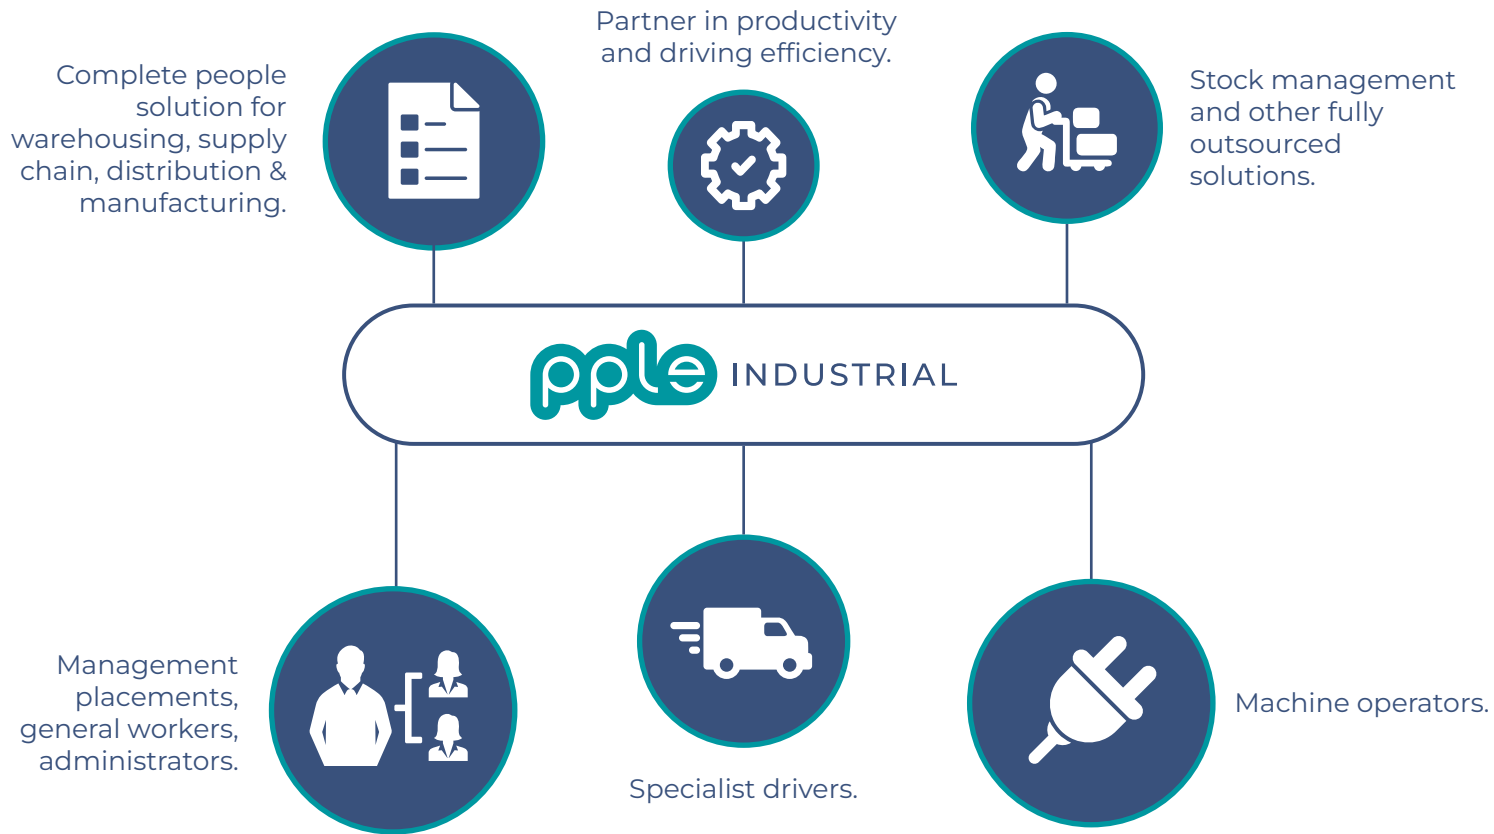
Complete people solution for warehousing, supply chain, distribution & manufacturing.

Partner in productivity and driving efficiency.

Stock management and other fully outsourced solutions.

pple INDUSTRIAL

Management placements, general workers, administrators.

Specialist drivers.

Machine operators.